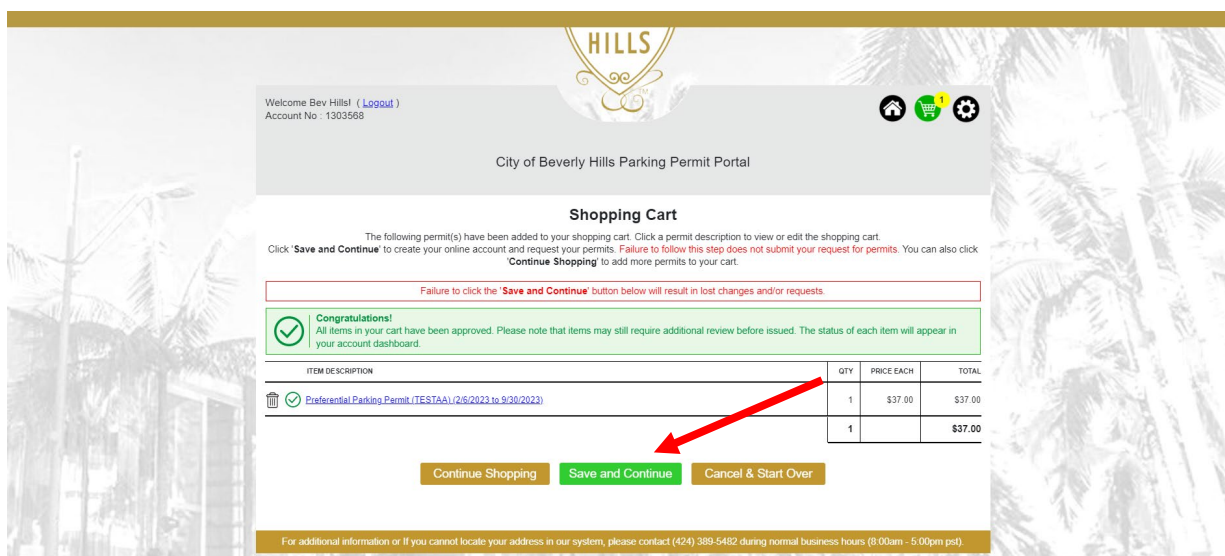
HILLS

Welcome Bev Hills! ( Logout )
Account No : 1303568

1

City of Beverly Hills Parking Permit Portal

Shopping Cart

The following permit(s) have been added to your shopping cart. Click a permit description to view or edit the shopping cart. Click 'Save and Continue' to create your online account and request your permits. Failure to follow this step does not submit your request for permits. You can also click 'Continue Shopping' to add more permits to your cart.

Failure to click the 'Save and Continue' button below will result in lost changes and/or requests.

Congratulations!
All items in your cart have been approved. Please note that items may still require additional review before issued. The status of each item will appear in your account dashboard.

| ITEM DESCRIPTION | QTY | PRICE EACH | TOTAL |
|---|---|---|---|
| Preferential Parking Permit (TESTAA) (2/6/2023 to 9/30/2023) | 1 | \$37.00 | \$37.00 |
| | 1 | | \$37.00 |

Continue Shopping Save and Continue Cancel & Start Over

For additional information or If you cannot locate your address in our system, please contact (424) 389-5482 during normal business hours (8:00am - 5:00pm pst).